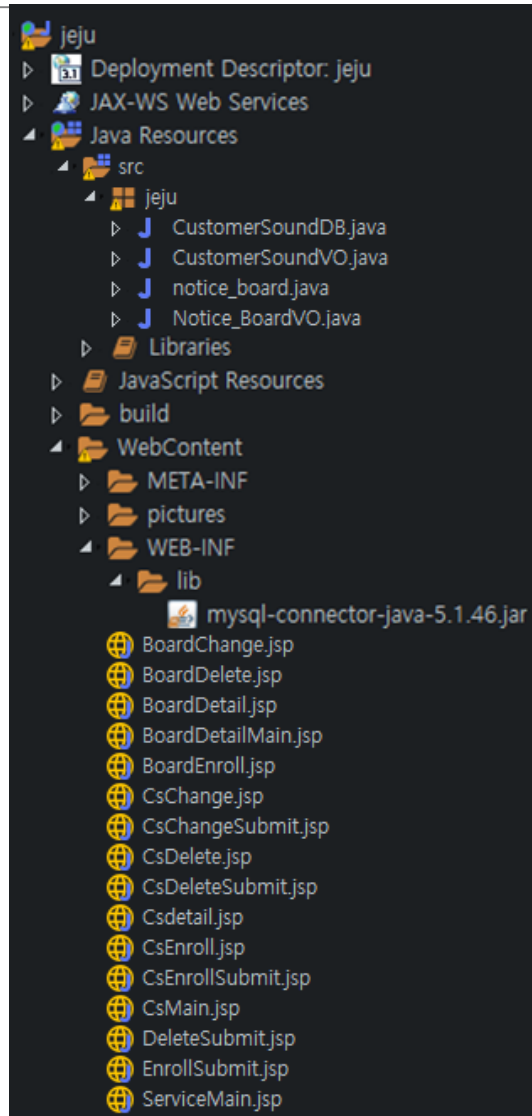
jeju
Deployment Descriptor: jeju
JAX-WS Web Services
Java Resources
src
jeju
CustomerSoundDB.java
CustomerSoundVO.java
notice_board.java
Notice_BoardVO.java
Libraries
JavaScript Resources
build
WebContent
META-INF
pictures
WEB-INF
lib
mysql-connector-java-5.1.46.jar
BoardChange.jsp
BoardDelete.jsp
BoardDetail.jsp
BoardDetailMain.jsp
BoardEnroll.jsp
CsChange.jsp
CsChangeSubmit.jsp
CsDelete.jsp
CsDeleteSubmit.jsp
Csdetail.jsp
CsEnroll.jsp
CsEnrollSubmit.jsp
CsMain.jsp
DeleteSubmit.jsp
EnrollSubmit.jsp
ServiceMain.jsp